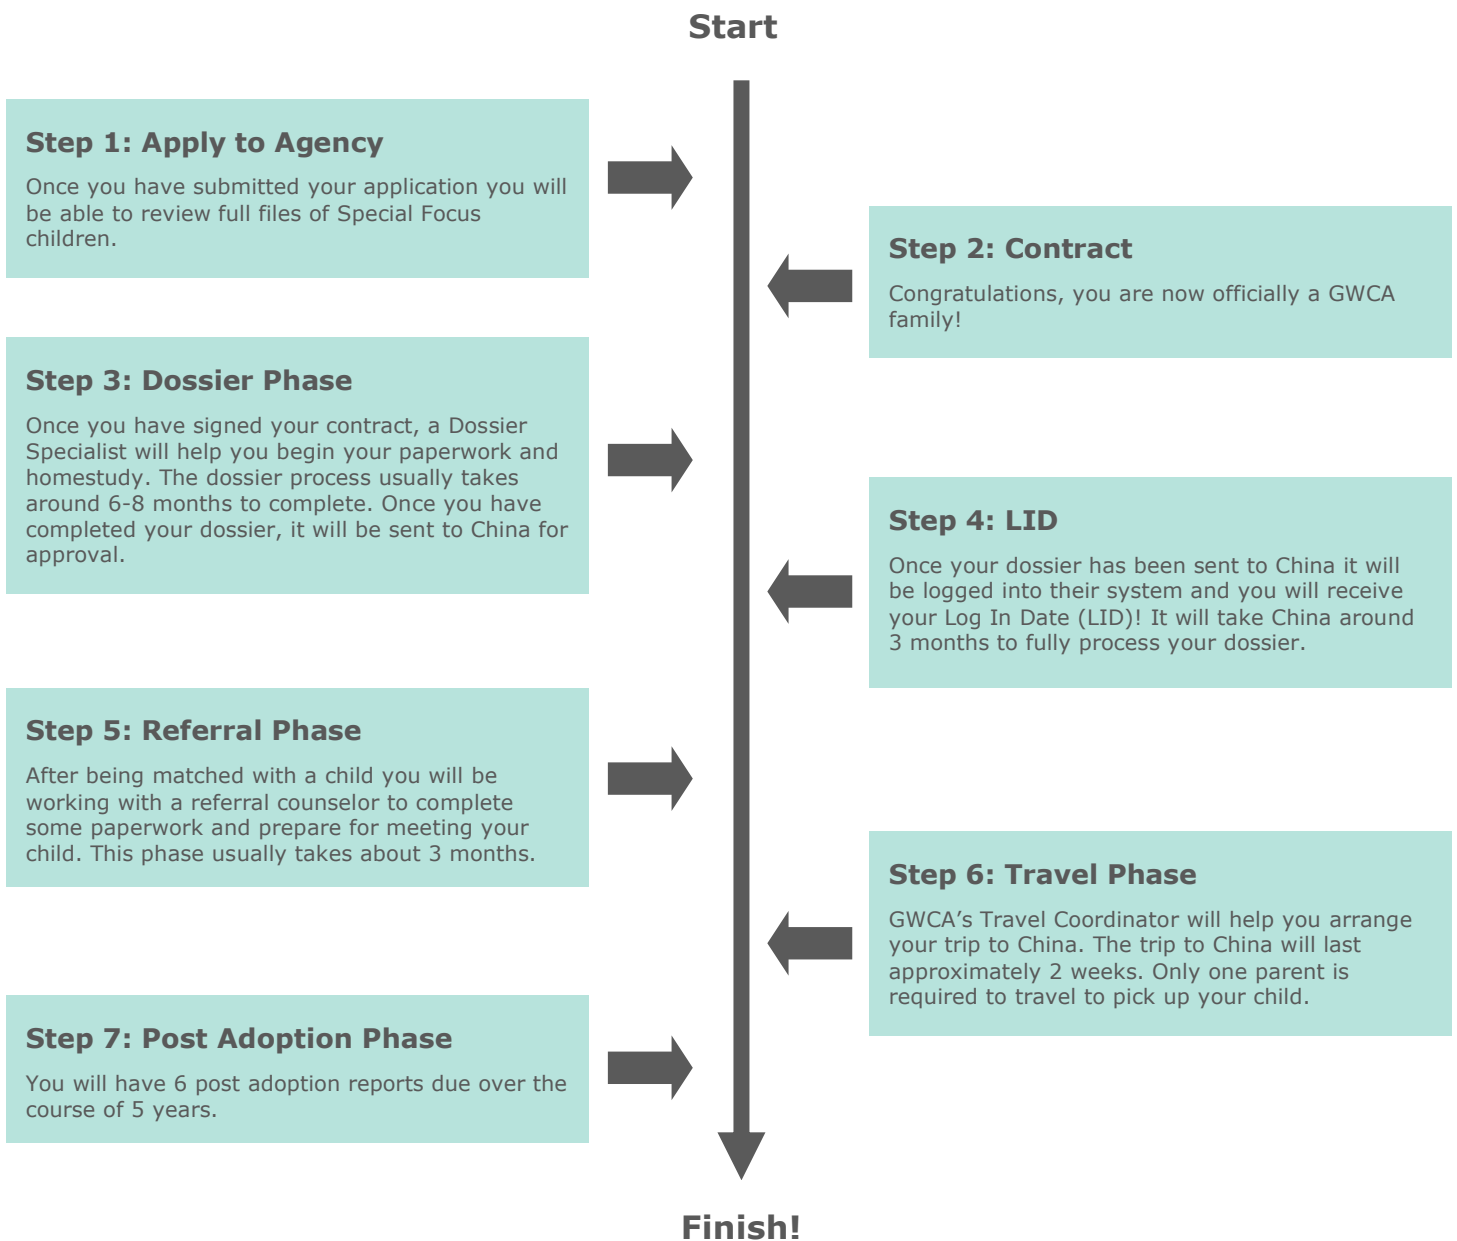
Start

Step 1: Apply to Agency

Once you have submitted your application you will be able to review full files of Special Focus children.

Step 2: Contract

Congratulations, you are now officially a GWCA family!

Step 3: Dossier Phase

Once you have signed your contract, a Dossier Specialist will help you begin your paperwork and homestudy. The dossier process usually takes around 6-8 months to complete. Once you have completed your dossier, it will be sent to China for approval.

Step 4: LID

Once your dossier has been sent to China it will be logged into their system and you will receive your Log In Date (LID)! It will take China around 3 months to fully process your dossier.

Step 5: Referral Phase

After being matched with a child you will be working with a referral counselor to complete some paperwork and prepare for meeting your child. This phase usually takes about 3 months.

Step 6: Travel Phase

GWCA's Travel Coordinator will help you arrange your trip to China. The trip to China will last approximately 2 weeks. Only one parent is required to travel to pick up your child.

Step 7: Post Adoption Phase

You will have 6 post adoption reports due over the course of 5 years.

Finish!